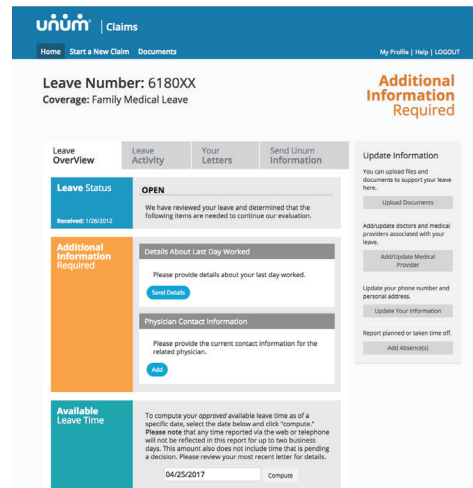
unum | Claims

Home Start a New Claim Documents

My Profile | Help | LOGOUT

Leave Number: 6180XX
Coverage: Family Medical Leave

Additional Information Required

Leave OverView | Leave Activity | Your Letters | Send Unum Information

Leave Status
Received: 1/26/2012

OPEN
We have reviewed your leave and determined that the following items are needed to continue our evaluation.

Additional Information Required

Details About Last Day Worked
Please provide details about your last day worked.
Send Details

Physician Contact Information
Please provide the current contact information for the related physician.
Add

Available Leave Time

To compute your approved available leave time as of a specific date, select the date below and click "compute." Please note that any time reported via the web or telephone will not be reflected in this report for up to two business days. This amount also does not include time that is pending a decision. Please review your most recent letter for details.

04/25/2017 Compute

Update Information
You can upload files and documents to support your leave here.
Upload Documents
Add/update doctors and medical providers associated with your leave.
Add/Update Medical Provider
Update your phone number and personal address.
Update Your Information
Report planned or taken time off.
Add Absence(s)